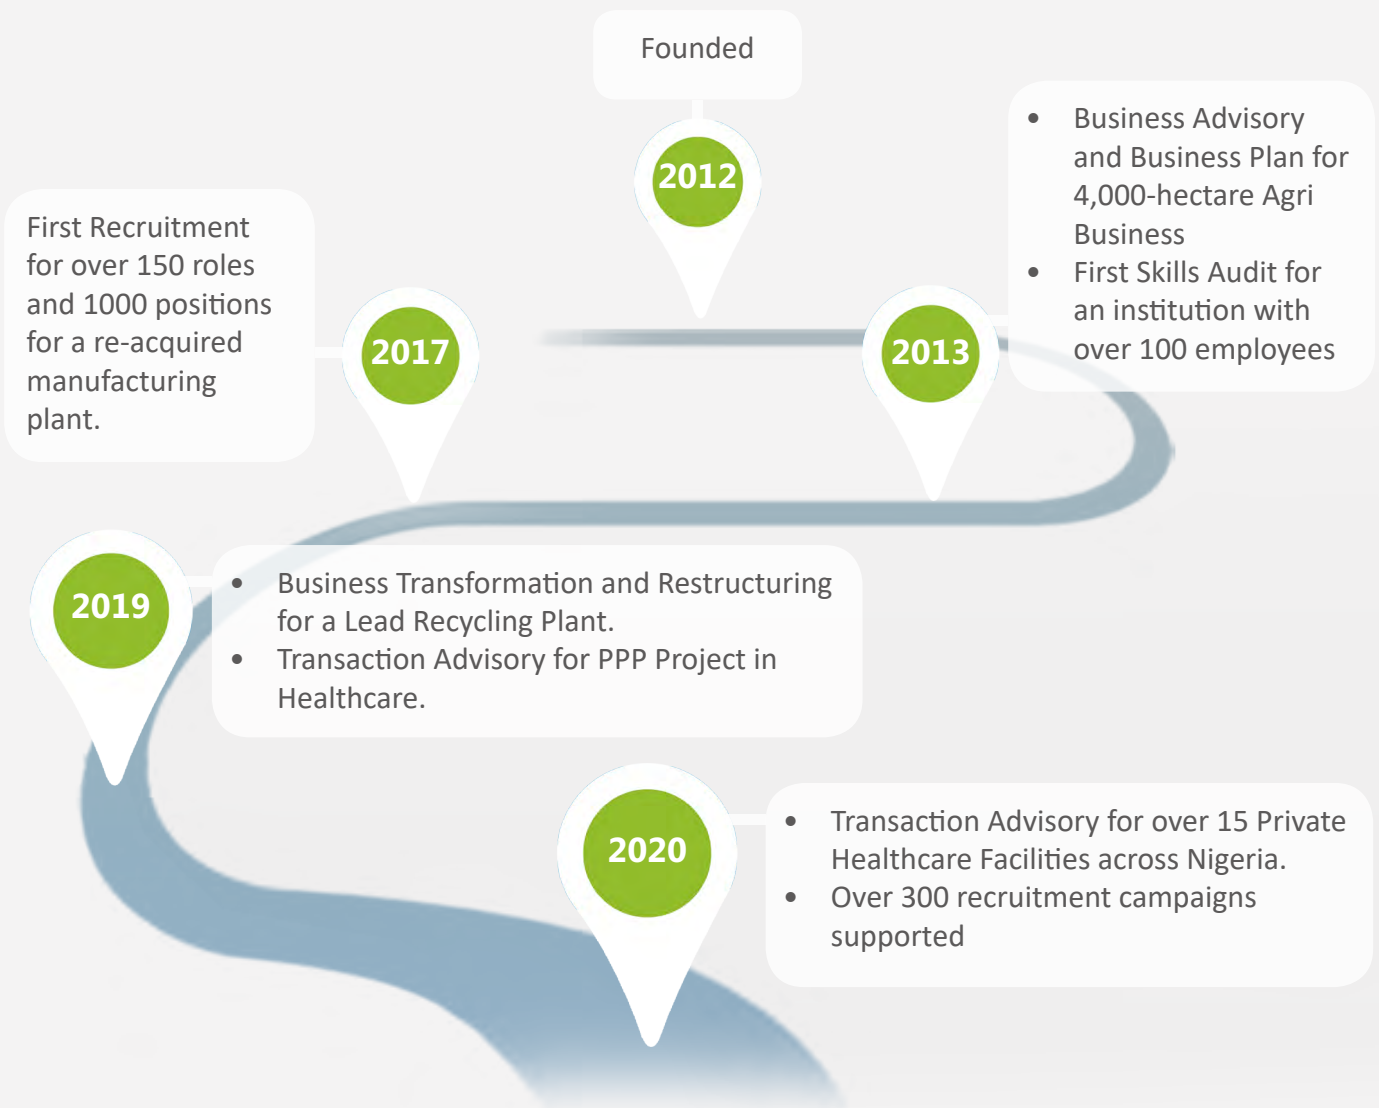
Founded

2012

- Business Advisory and Business Plan for 4,000-hectare Agri Business
- First Skills Audit for an institution with over 100 employees

2013

First Recruitment for over 150 roles and 1000 positions for a re-acquired manufacturing plant.

2017

2019

- Business Transformation and Restructuring for a Lead Recycling Plant.
- Transaction Advisory for PPP Project in Healthcare.

2020

- Transaction Advisory for over 15 Private Healthcare Facilities across Nigeria.
- Over 300 recruitment campaigns supported